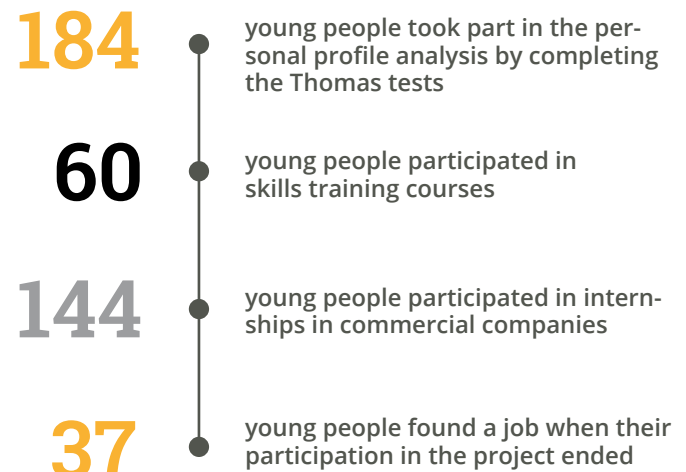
184

young people took part in the personal profile analysis by completing the Thomas tests

60

young people participated in skills training courses

144

young people participated in internships in commercial companies

37

young people found a job when their participation in the project ended